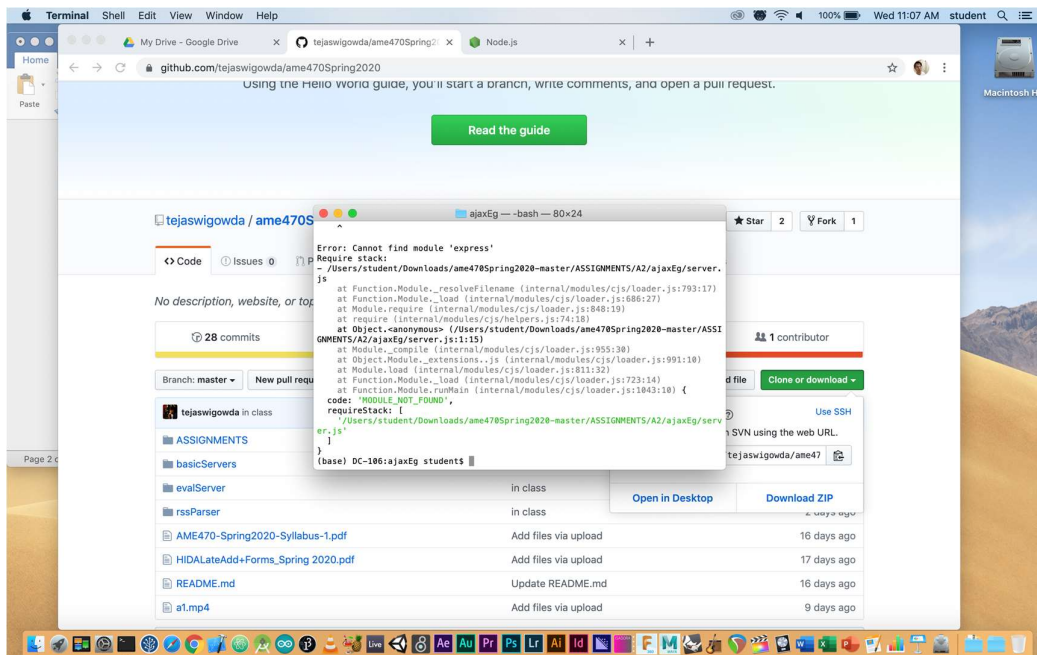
Terminal Shell Edit View Window Help

100% Wed 11:07 AM student

Home

Paste

Page 2

My Drive - Google Drive × tejaswigowda/ame470Spring2 × Node.js × +

github.com/tejaswigowda/ame470Spring2020

Using the Hello World guide, you'll start a branch, write comments, and open a pull request.

Read the guide

tejaswigowda / ame470S

Star 2 Fork 1

<> Code Issues 0 P

No description, website, or top

28 commits

1 contributor

Branch: master ▾ New pull requ

d file Clone or download ▾

tejaswigowda in class

Use SSH

n SVN using the web URL.

tejaswigowda/ame47

Open in Desktop Download ZIP

ASSIGNMENTS

basicServers

evalServer in class

rssParser in class

AME470-Spring2020-Syllabus-1.pdf Add files via upload 16 days ago

HIDALateAdd+Forms_Spring 2020.pdf Add files via upload 17 days ago

README.md Update README.md 16 days ago

a1.mp4 Add files via upload 9 days ago

ajaxEg — -bash — 80×24

^

Error: Cannot find module 'express'
Require stack:
- /Users/student/Downloads/ame470Spring2020-master/ASSIGNMENTS/A2/ajaxEg/server.js
    at Function.Module._resolveFilename (internal/modules/cjs/loader.js:793:17)
    at Function.Module._load (internal/modules/cjs/loader.js:686:27)
    at Module.require (internal/modules/cjs/loader.js:848:19)
    at require (internal/modules/cjs/helpers.js:74:18)
    at Object.<anonymous> (/Users/student/Downloads/ame470Spring2020-master/ASSIGNMENTS/A2/ajaxEg/server.js:1:15)
    at Module._compile (internal/modules/cjs/loader.js:955:30)
    at Object.Module._extensions..js (internal/modules/cjs/loader.js:991:10)
    at Module.load (internal/modules/cjs/loader.js:811:32)
    at Function.Module._load (internal/modules/cjs/loader.js:723:14)
    at Function.Module.runMain (internal/modules/cjs/loader.js:1043:10) {
  code: 'MODULE_NOT_FOUND',
  requireStack: [
    '/Users/student/Downloads/ame470Spring2020-master/ASSIGNMENTS/A2/ajaxEg/server.js'
  ]
}
(base) DC-106:ajaxEg student$

Macintosh H